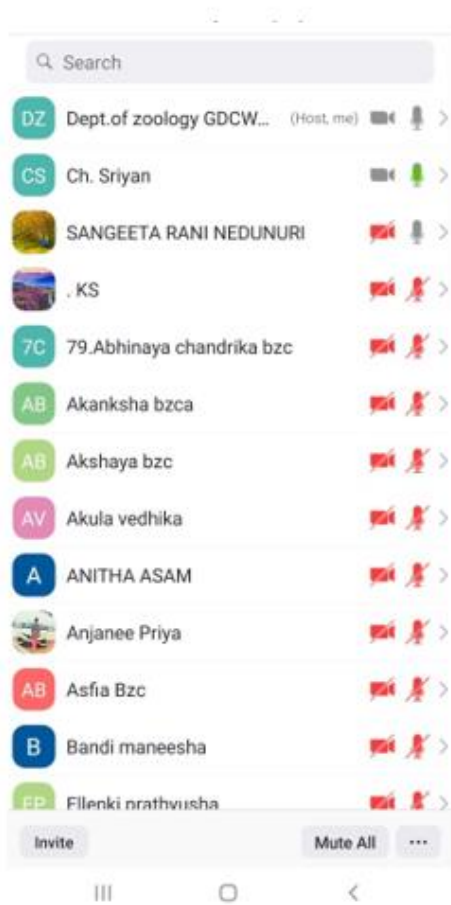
Search

DZ Dept.of zoology GDCW... (Host, me)

CS Ch. Sriyan

SANGEETA RANI NEDUNURI

. KS

7C 79.Abhinaya chandrika bzc

AB Akanksha bzca

AB Akshaya bzc

AV Akula vedhika

A ANITHA ASAM

Anjanee Priya

AB Asfia Bzc

B Bandi maneesha

EP Ellenki prathyusha

Invite

Mute All

···